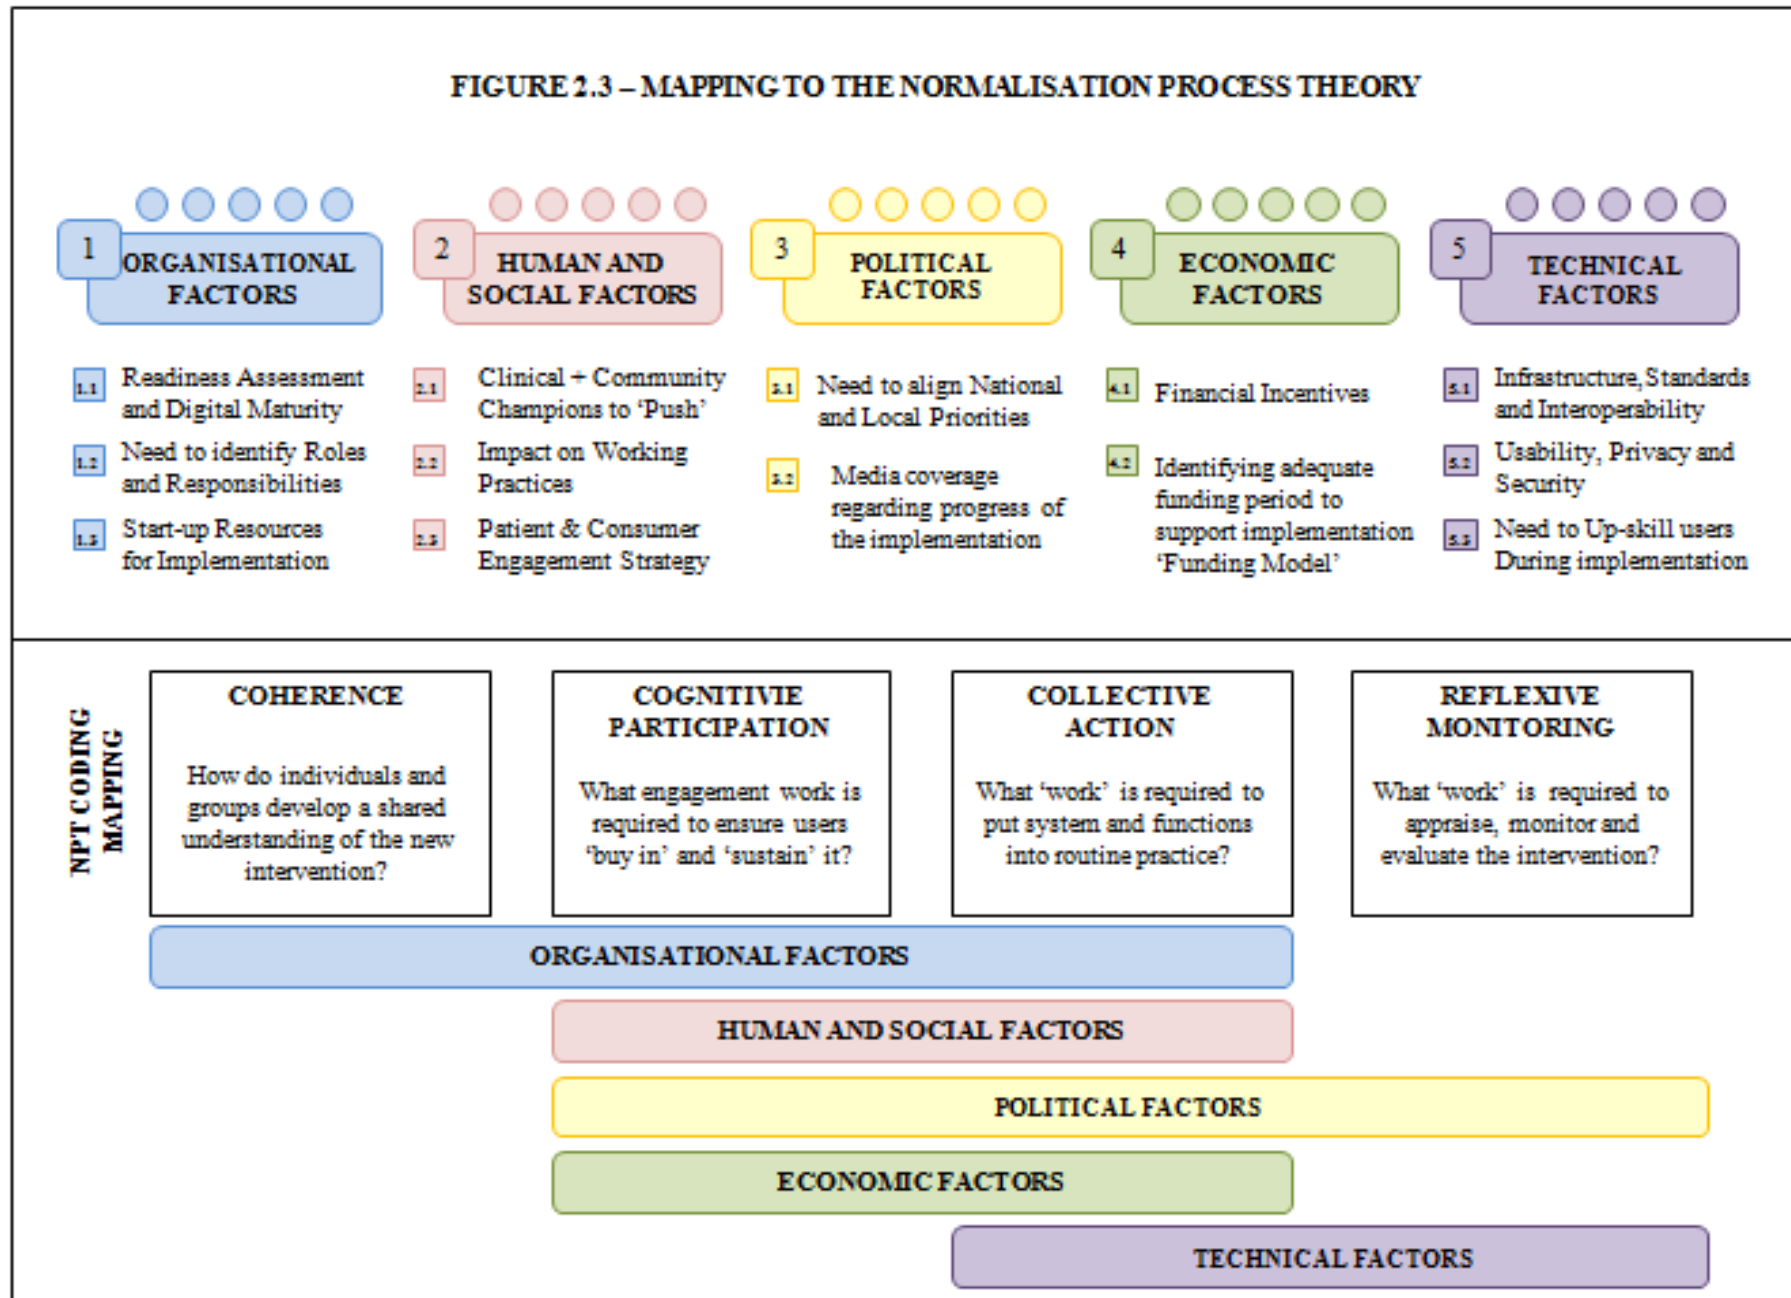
FIGURE 2.3 – MAPPING TO THE NORMALISATION PROCESS THEORY

1 ORGANISATIONAL FACTORS

1.1 Readiness Assessment and Digital Maturity

1.2 Need to identify Roles and Responsibilities

1.3 Start-up Resources for Implementation

2 HUMAN AND SOCIAL FACTORS

2.1 Clinical + Community Champions to 'Push'

2.2 Impact on Working Practices

2.3 Patient & Consumer Engagement Strategy

3 POLITICAL FACTORS

3.1 Need to align National and Local Priorities

3.2 Media coverage regarding progress of the implementation

4 ECONOMIC FACTORS

4.1 Financial Incentives

4.2 Identifying adequate funding period to support implementation 'Funding Model'

5 TECHNICAL FACTORS

5.1 Infrastructure, Standards and Interoperability

5.2 Usability, Privacy and Security

5.3 Need to Up-skill users During implementation

NPT CODING MAPPING

COHERENCE

How do individuals and groups develop a shared understanding of the new intervention?

COGNITIVIE PARTICIPATION

What engagement work is required to ensure users 'buy in' and 'sustain' it?

COLLECTIVE ACTION

What 'work' is required to put system and functions into routine practice?

REFLEXIVE MONITORING

What 'work' is required to appraise, monitor and evaluate the intervention?

ORGANISATIONAL FACTORS

HUMAN AND SOCIAL FACTORS

POLITICAL FACTORS

ECONOMIC FACTORS

TECHNICAL FACTORS